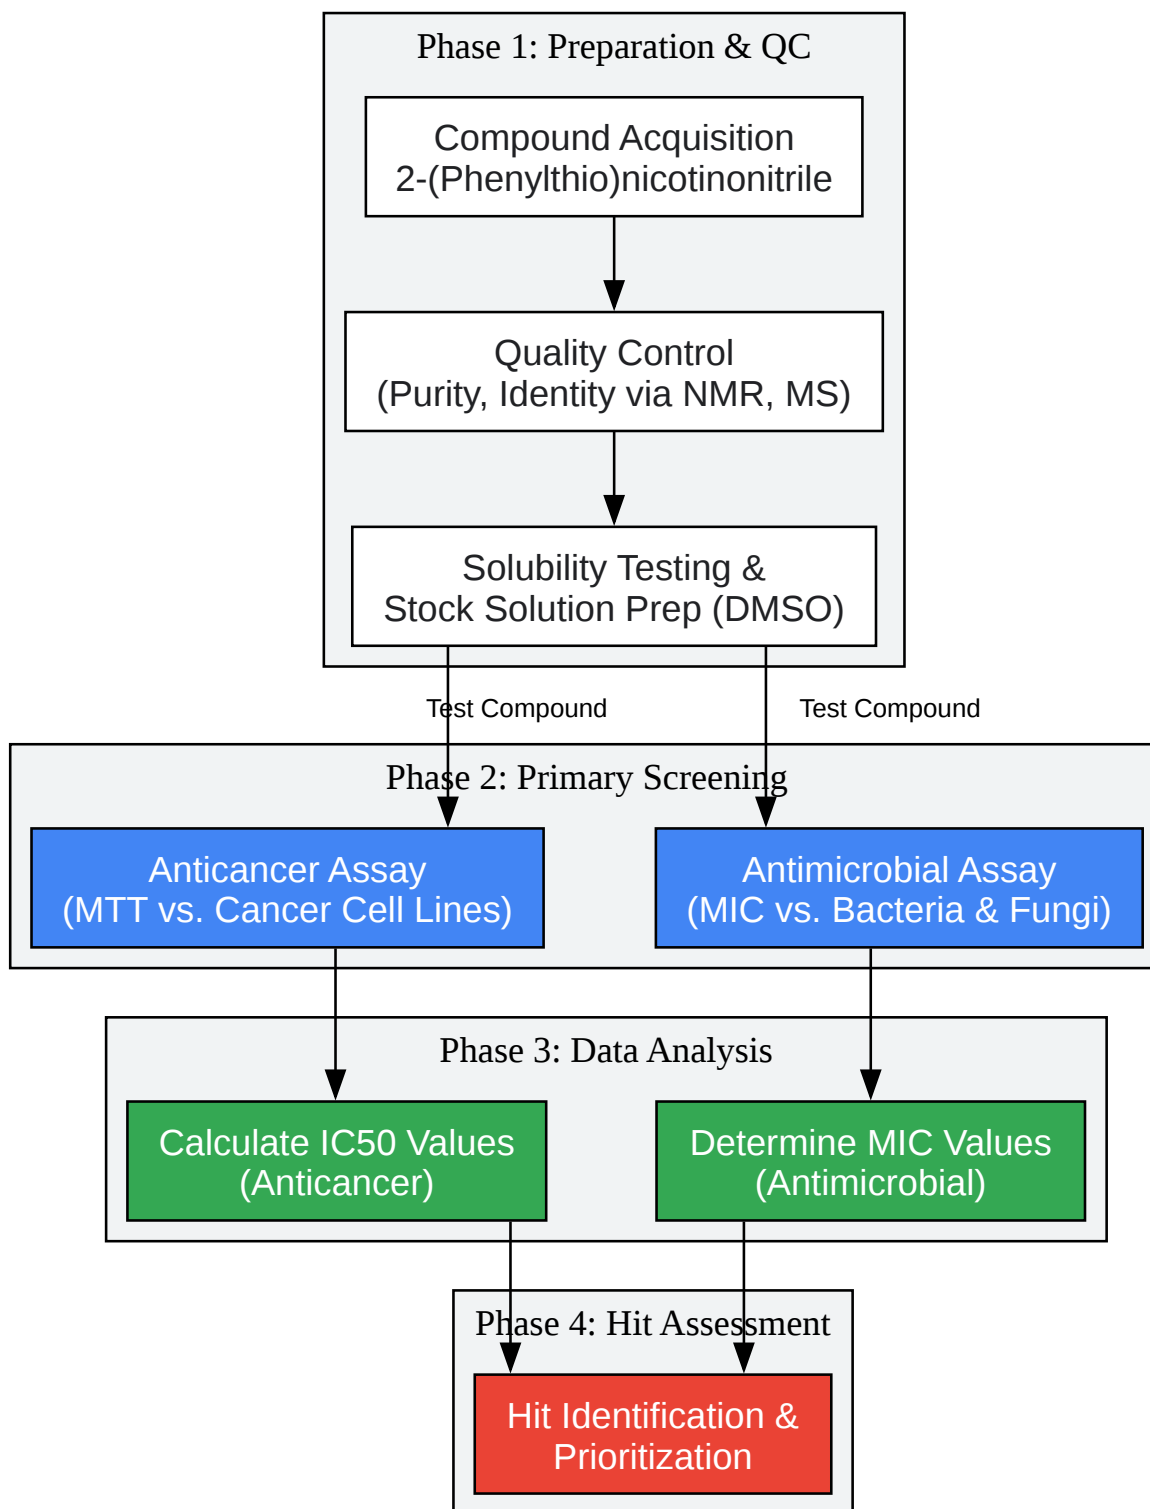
Phase 1: Preparation & QC

Compound Acquisition
2-(Phenylthio)nicotinonitrile

Quality Control
(Purity, Identity via NMR, MS)

Solubility Testing &
Stock Solution Prep (DMSO)

Test Compound

Test Compound

Phase 2: Primary Screening

Anticancer Assay
(MTT vs. Cancer Cell Lines)

Antimicrobial Assay
(MIC vs. Bacteria & Fungi)

Phase 3: Data Analysis

Calculate IC50 Values
(Anticancer)

Determine MIC Values
(Antimicrobial)

Phase 4: Hit Assessment

Hit Identification &
Prioritization